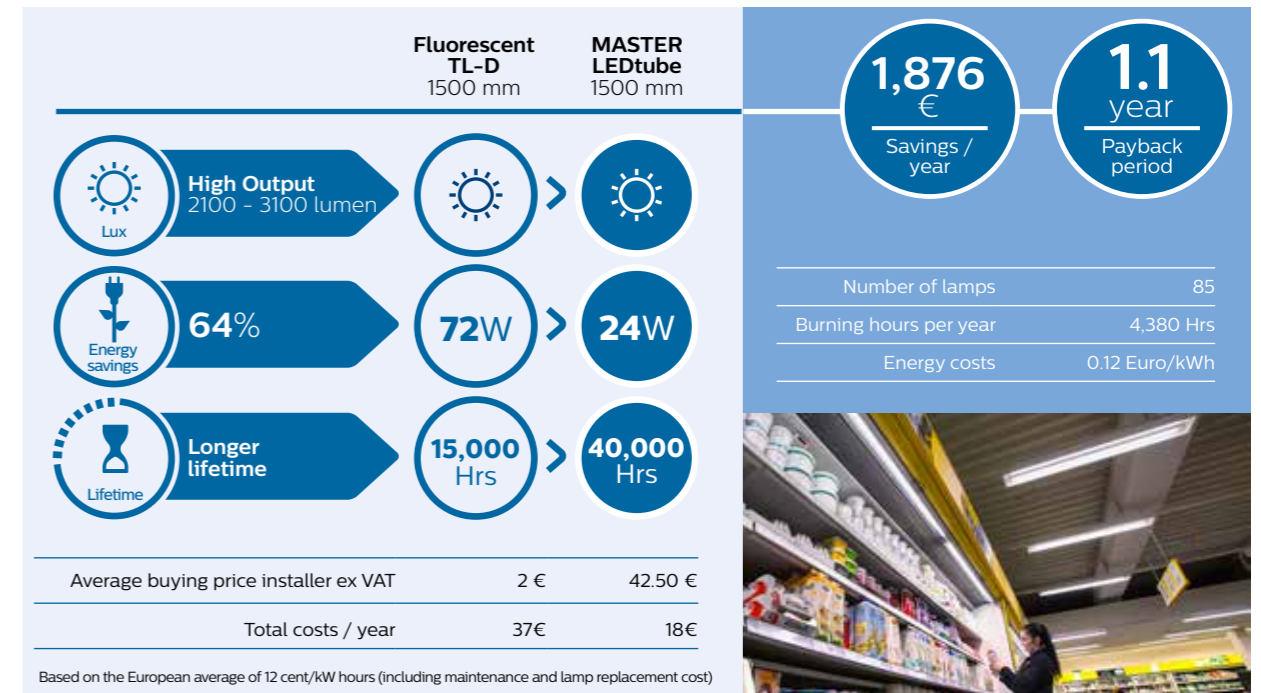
Fluorescent TL-D
1500 mm

MASTER LEDtube
1500 mm

1,876 €
Savings / year

1.1 year
Payback period

Lux
High Output
2100 - 3100 lumen

Energy savings
64%
72W
24W

Lifetime
Longer lifetime
15,000 Hrs
40,000 Hrs

| | |
|---|---|
| Number of lamps | 85 |
| Burning hours per year | 4,380 Hrs |
| Energy costs | 0.12 Euro/kWh |

| | | |
|---|---|---|
| Average buying price installer ex VAT | 2 € | 42.50 € |
| Total costs / year | 37€ | 18€ |

Based on the European average of 12 cent/kW hours (including maintenance and lamp replacement cost)